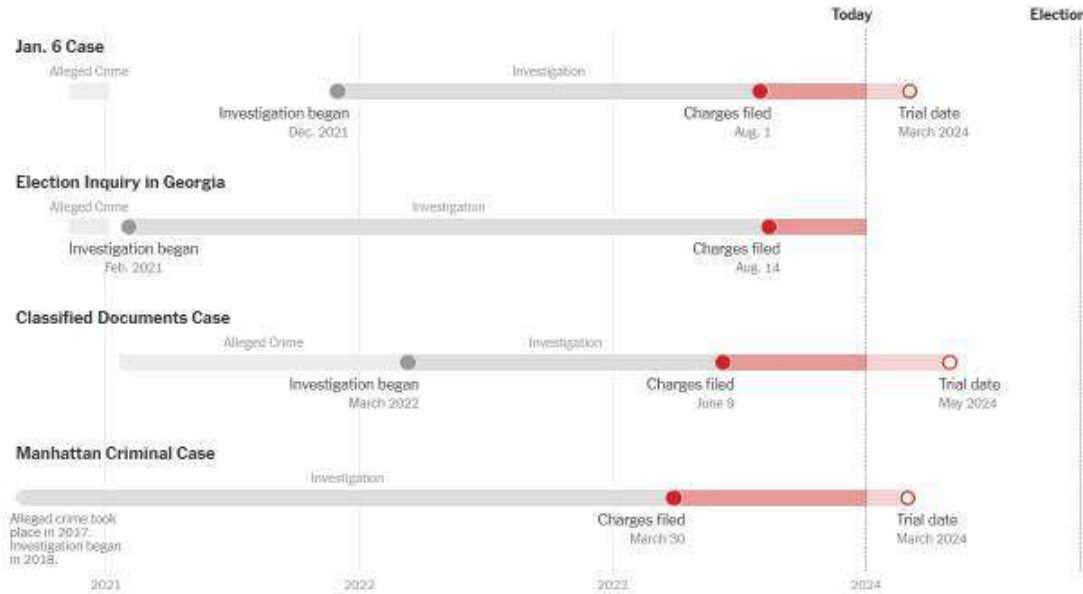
Today

Election

Jan. 6 Case

Alleged Crime

Investigation

Investigation began
Dec. 2021

Charges filed
Aug. 1

Trial date
March 2024

Election Inquiry in Georgia

Alleged Crime

Investigation

Investigation began
Feb. 2021

Charges filed
Aug. 14

Classified Documents Case

Alleged Crime

Investigation

Investigation began
March 2022

Charges filed
June 9

Trial date
May 2024

Manhattan Criminal Case

Investigation

Alleged crime took place in 2017. Investigation began in 2018.

Charges filed
March 30

Trial date
March 2024

2021

2022

2023

2024